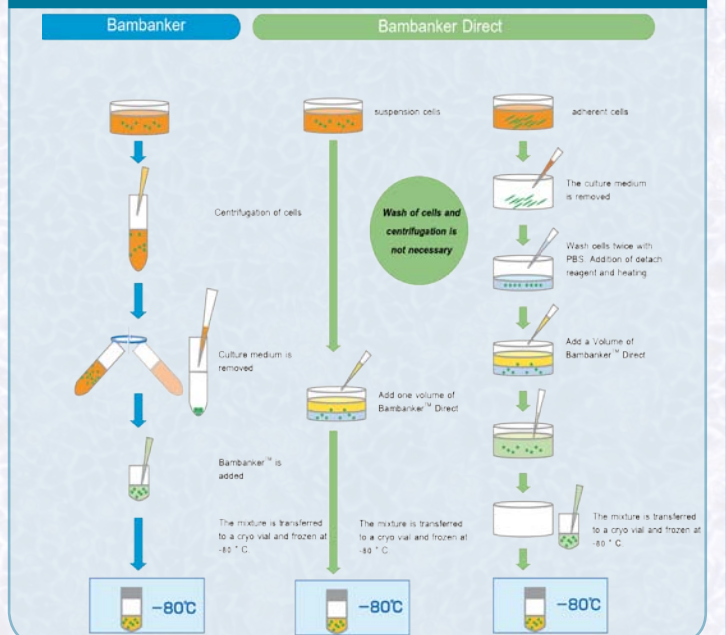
Bambanker

Bambanker Direct

suspension cells

adherent cells

Centrifugation of cells

The culture medium is removed

Wash of cells and centrifugation is not necessary

Wash cells twice with PBS. Addition of detach reagent and heating

Add a Volume of Bambanker$^{TM}$ Direct

Culture medium is removed

Add one volume of Bambanker$^{TM}$ Direct

Bambanker$^{TM}$ is added

The mixture is transferred to a cryo vial and frozen at -80 ° C.

The mixture is transferred to a cryo vial and frozen at -80 ° C.

The mixture is transferred to a cryo vial and frozen at -80 ° C.

-80℃

-80℃

-80℃